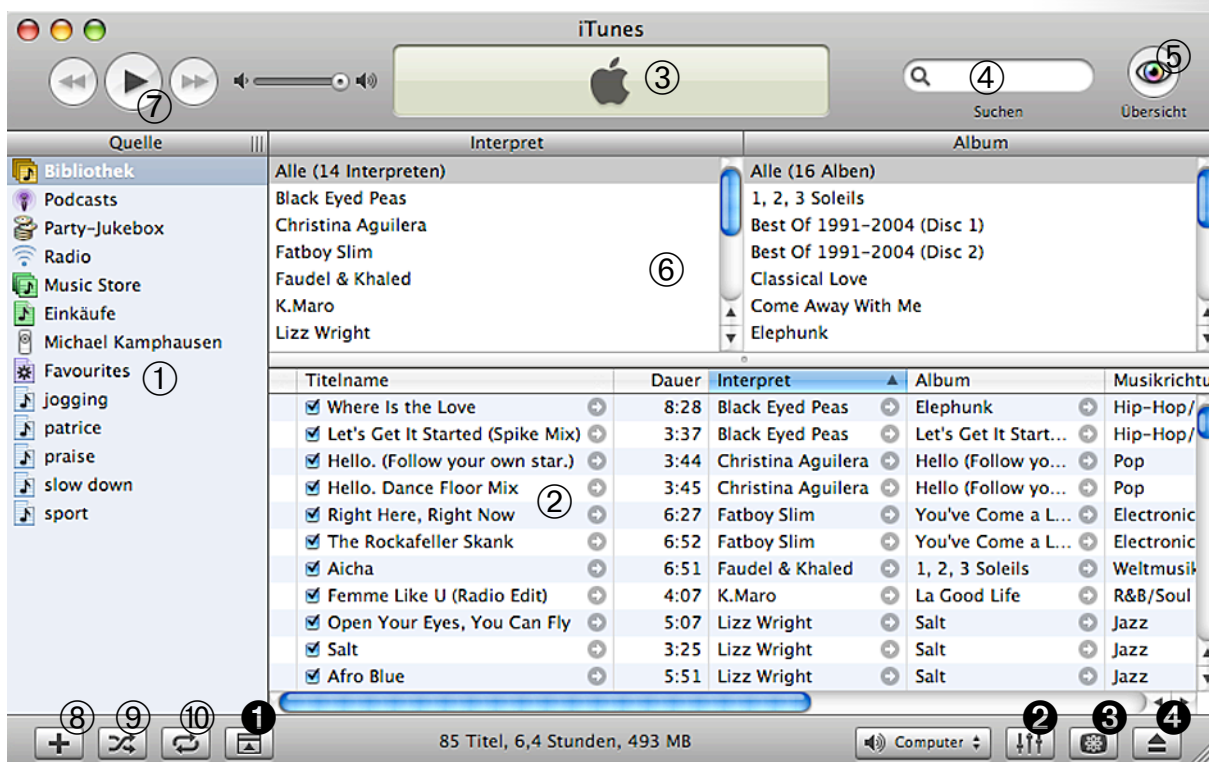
iTunes

⑦ ③ ④ Suchen ⑤ Übersicht

| Quelle |
|---|
| Bibliothek |
| Podcasts |
| Party-Jukebox |
| Radio |
| Music Store |
| Einkäufe |
| Michael Kamphausen |
| Favourites ① |
| jogging |
| patrice |
| praise |
| slow down |
| sport |

| Interpret | Album |
|---|---|
| Alle (14 Interpreten) | Alle (16 Alben) |
| Black Eyed Peas | 1, 2, 3 Soleils |
| Christina Aguilera | Best Of 1991-2004 (Disc 1) |
| Fatboy Slim | Best Of 1991-2004 (Disc 2) |
| Faudel & Khaled | Classical Love |
| K.Maro | Come Away With Me |
| Lizz Wright | Elephunk |

⑥

| Titelname | Dauer | Interpret | Album | Musikrichtu |
|---|---|---|---|---|
| Where Is the Love | 8:28 | Black Eyed Peas | Elephunk | Hip-Hop/ |
| Let's Get It Started (Spike Mix) | 3:37 | Black Eyed Peas | Let's Get It Start... | Hip-Hop/ |
| Hello. (Follow your own star.) | 3:44 | Christina Aguilera | Hello (Follow yo... | Pop |
| Hello. Dance Floor Mix | 3:45 | Christina Aguilera | Hello (Follow yo... | Pop |
| Right Here, Right Now | 6:27 | Fatboy Slim | You've Come a L... | Electronic |
| The Rockafeller Skank | 6:52 | Fatboy Slim | You've Come a L... | Electronic |
| Aicha | 6:51 | Faudel & Khaled | 1, 2, 3 Soleils | Weltmusik |
| Femme Like U (Radio Edit) | 4:07 | K.Maro | La Good Life | R&B/Soul |
| Open Your Eyes, You Can Fly | 5:07 | Lizz Wright | Salt | Jazz |
| Salt | 3:25 | Lizz Wright | Salt | Jazz |
| Afro Blue | 5:51 | Lizz Wright | Salt | Jazz |

②

⑧ ⑨ ⑩ ❶ 85 Titel, 6,4 Stunden, 493 MB Computer ❷ ❸ ❹